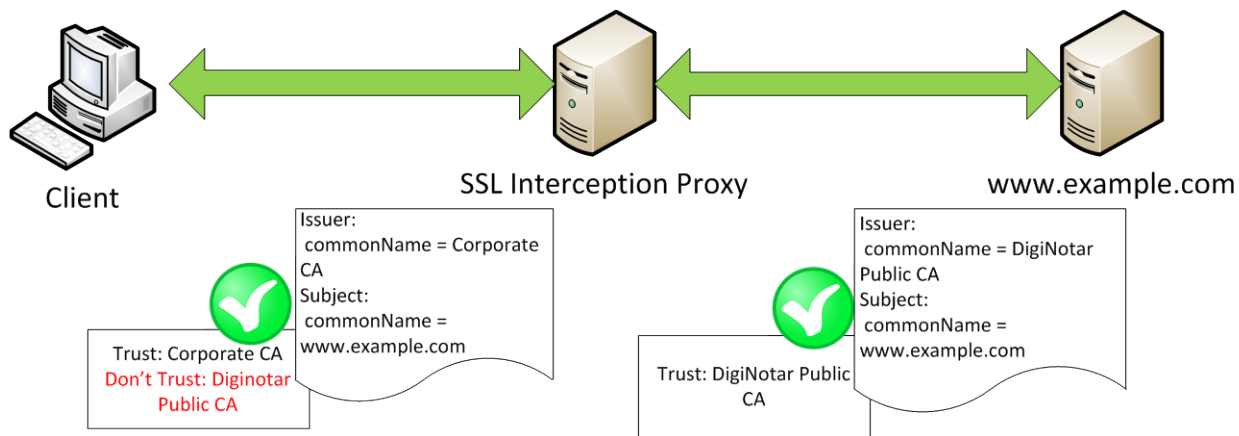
Client

SSL Interception Proxy

www.example.com

Issuer:
commonName = Corporate CA
Subject:
commonName = www.example.com

Trust: Corporate CA
Don't Trust: Diginotar Public CA

Issuer:
commonName = DigiNotar Public CA
Subject:
commonName = www.example.com

Trust: DigiNotar Public CA